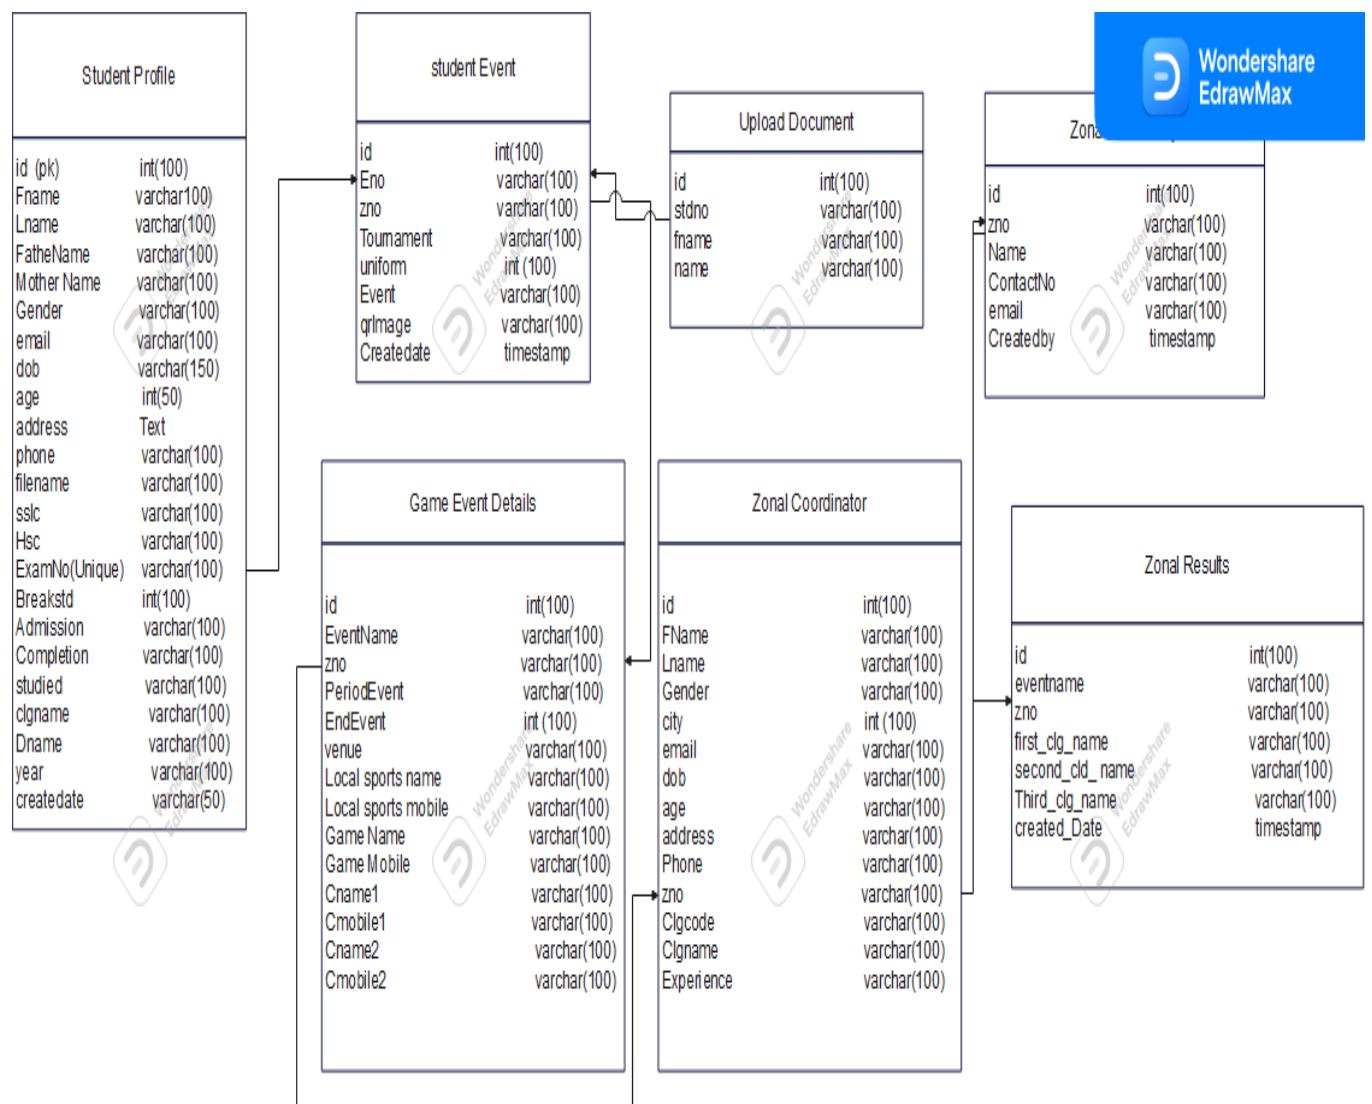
Student Profile

| | |
|---|---|
| id (pk) | int(100) |
| Fname | varchar100) |
| Lname | varchar(100) |
| FatheName | varchar(100) |
| Mother Name | varchar(100) |
| Gender | varchar(100) |
| email | varchar(100) |
| dob | varchar(150) |
| age | int(50) |
| address | Text |
| phone | varchar(100) |
| filename | varchar(100) |
| sslc | varchar(100) |
| Hsc | varchar(100) |
| ExamNo(Unique) | varchar(100) |
| Breakstd | int(100) |
| Admission | varchar(100) |
| Completion | varchar(100) |
| studied | varchar(100) |
| clgname | varchar(100) |
| Dname | varchar(100) |
| year | varchar(100) |
| createdate | varchar(50) |

student Event

| | |
|---|---|
| id | int(100) |
| Eno | varchar(100) |
| zno | varchar(100) |
| Tournament | varchar(100) |
| uniform | int (100) |
| Event | varchar(100) |
| qrImage | varchar(100) |
| Createdate | timestamp |

Upload Document

| | |
|---|---|
| id | int(100) |
| stdno | varchar(100) |
| fname | varchar(100) |
| name | varchar(100) |

Zona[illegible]

| | |
|---|---|
| id | int(100) |
| zno | varchar(100) |
| Name | varchar(100) |
| ContactNo | varchar(100) |
| email | varchar(100) |
| Createdby | timestamp |

Wondershare EdrawMax

Game Event Details

| | |
|---|---|
| id | int(100) |
| EventName | varchar(100) |
| zno | varchar(100) |
| PeriodEvent | varchar(100) |
| EndEvent | int (100) |
| venue | varchar(100) |
| Local sports name | varchar(100) |
| Local sports mobile | varchar(100) |
| Game Name | varchar(100) |
| Game Mobile | varchar(100) |
| Cname1 | varchar(100) |
| Cmobile1 | varchar(100) |
| Cname2 | varchar(100) |
| Cmobile2 | varchar(100) |

Zonal Coordinator

| | |
|---|---|
| id | int(100) |
| FName | varchar(100) |
| Lname | varchar(100) |
| Gender | varchar(100) |
| city | int (100) |
| email | varchar(100) |
| dob | varchar(100) |
| age | varchar(100) |
| address | varchar(100) |
| Phone | varchar(100) |
| zno | varchar(100) |
| Clgcode | varchar(100) |
| Clgname | varchar(100) |
| Experience | varchar(100) |

Zonal Results

| | |
|---|---|
| id | int(100) |
| eventname | varchar(100) |
| zno | varchar(100) |
| first_clg_name | varchar(100) |
| second_cld_name | varchar(100) |
| Third_clg_name | varchar(100) |
| created_Date | timestamp |